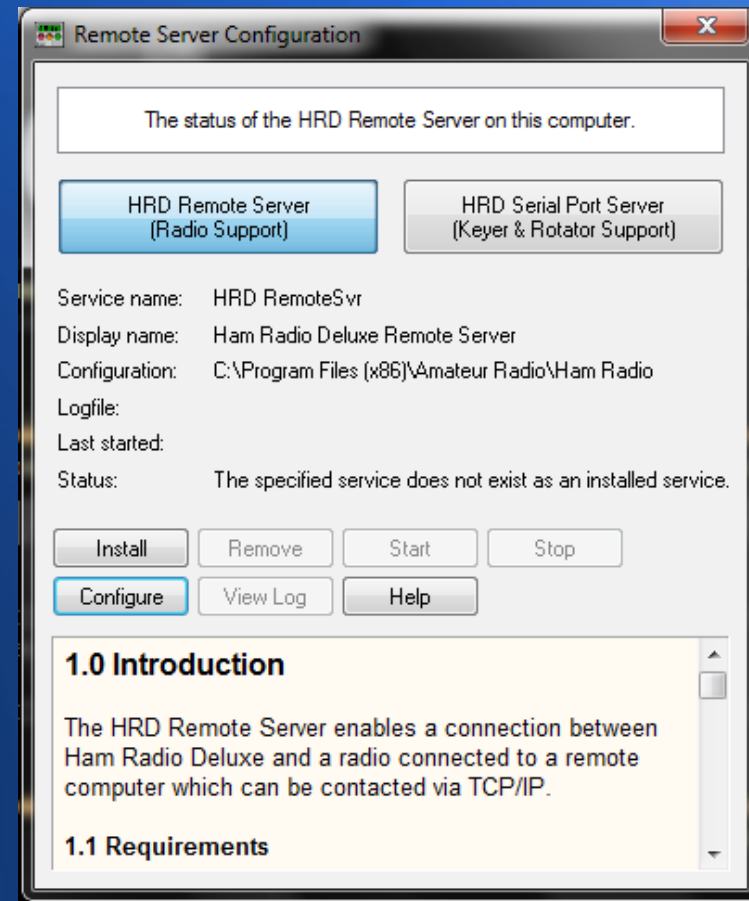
Remote Server Configuration

The status of the HRD Remote Server on this computer.

HRD Remote Server
(Radio Support)

HRD Serial Port Server
(Keyer & Rotator Support)

Service name: HRD RemoteSvr
Display name: Ham Radio Deluxe Remote Server
Configuration: C:\Program Files (x86)\Amateur Radio\Ham Radio
Logfile:
Last started:
Status: The specified service does not exist as an installed service.

Install
Remove
Start
Stop
Configure
View Log
Help

1.0 Introduction

The HRD Remote Server enables a connection between Ham Radio Deluxe and a radio connected to a remote computer which can be contacted via TCP/IP.

1.1 Requirements